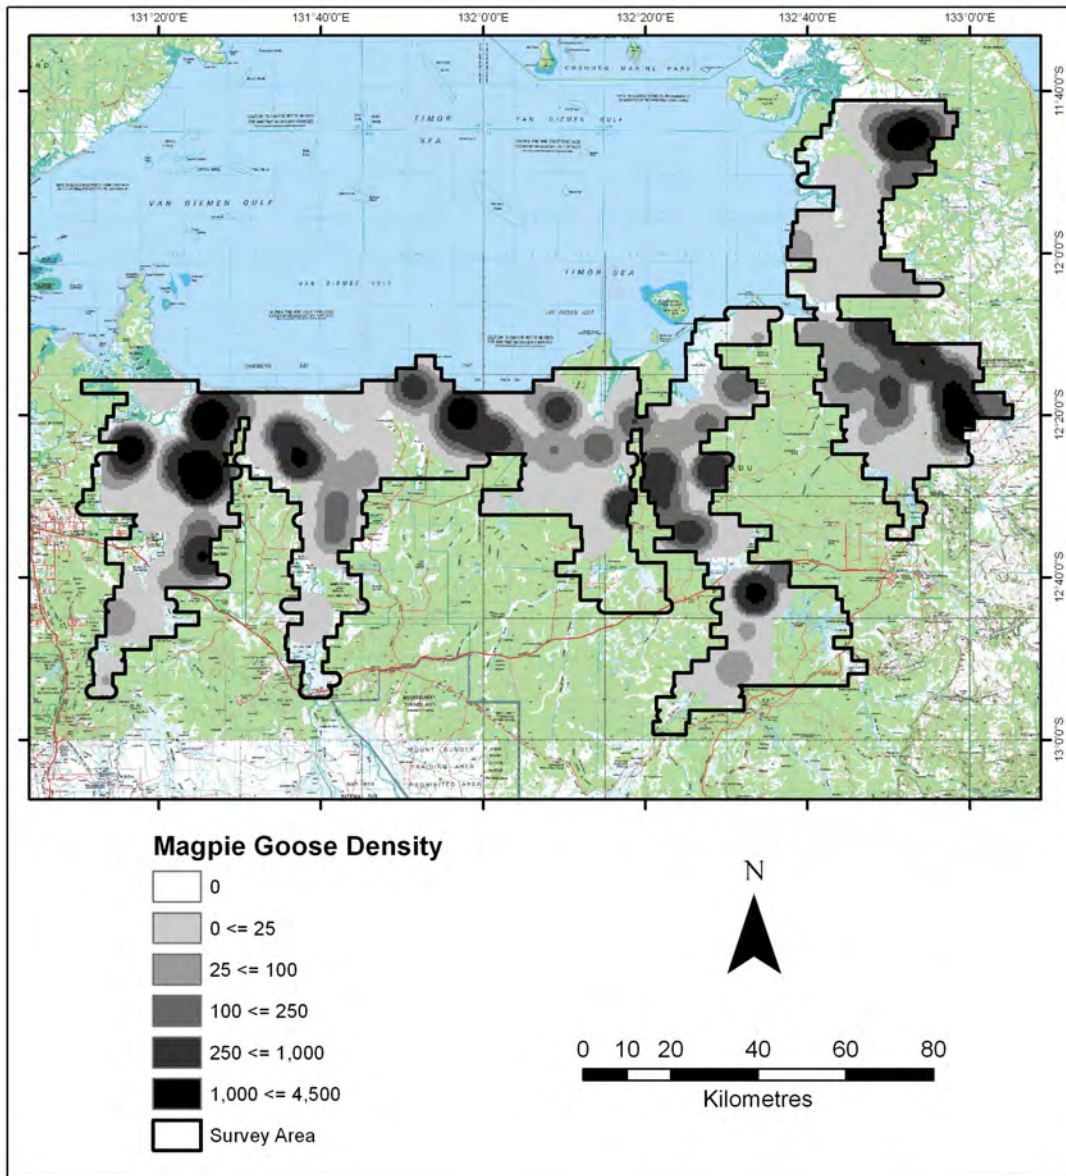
131°20'0"E 131°40'0"E 132°0'0"E 132°20'0"E 132°40'0"E 133°0'0"E

11°40'0"S
12°0'0"S
12°20'0"S
12°40'0"S
13°0'0"S

TIMOR SEA
VAN DIEMEN GULF
VAN DIEMEN GULF
TIMOR SEA
VAN DIEMEN GULF
COBOURG MARINE PARK
MOUNT BUNDEY TRAINING AREA PROHIBITED AREA

Magpie Goose Density
0
0 <= 25
25 <= 100
100 <= 250
250 <= 1,000
1,000 <= 4,500
Survey Area

N

0 10 20 40 60 80
Kilometres